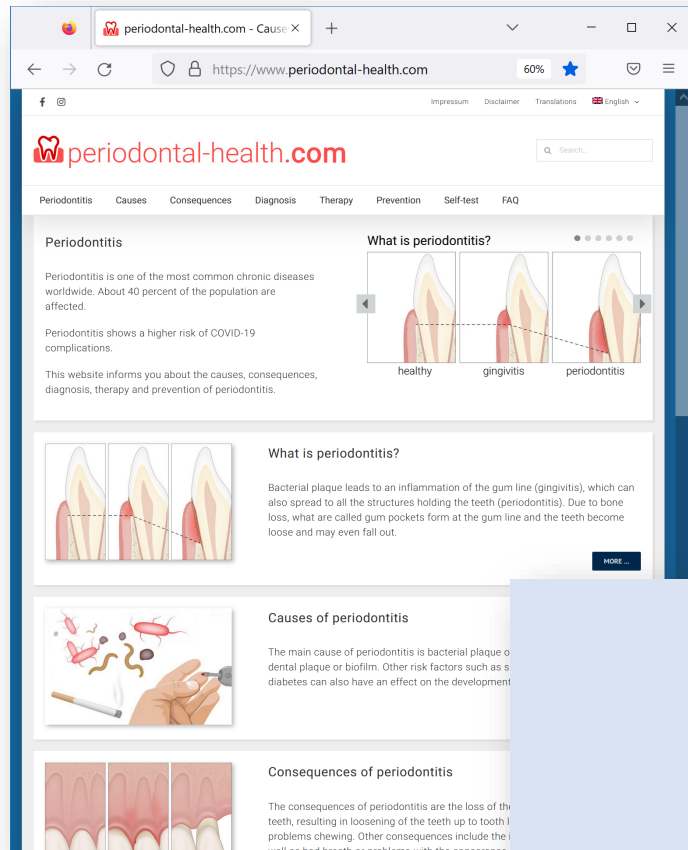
periodontal-health.com - Cause

https://www.periodontal-health.com

60%

Impressum Disclaimer Translations English

periodontal-health.com

Search...

Periodontitis Causes Consequences Diagnosis Therapy Prevention Self-test FAQ

Periodontitis

Periodontitis is one of the most common chronic diseases worldwide. About 40 percent of the population are affected.

Periodontitis shows a higher risk of COVID-19 complications.

This website informs you about the causes, consequences, diagnosis, therapy and prevention of periodontitis.

What is periodontitis?

healthy gingivitis periodontitis

What is periodontitis?

Bacterial plaque leads to an inflammation of the gum line (gingivitis), which can also spread to all the structures holding the teeth (periodontitis). Due to bone loss, what are called gum pockets form at the gum line and the teeth become loose and may even fall out.

MORE ...

Causes of periodontitis

The main cause of periodontitis is bacterial plaque o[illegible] dental plaque or biofilm. Other risk factors such as s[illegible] diabetes can also have an effect on the development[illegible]

Consequences of periodontitis

The consequences of periodontitis are the loss of the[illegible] teeth, resulting in loosening of the teeth up to tooth l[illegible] problems chewing. Other consequences include the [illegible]